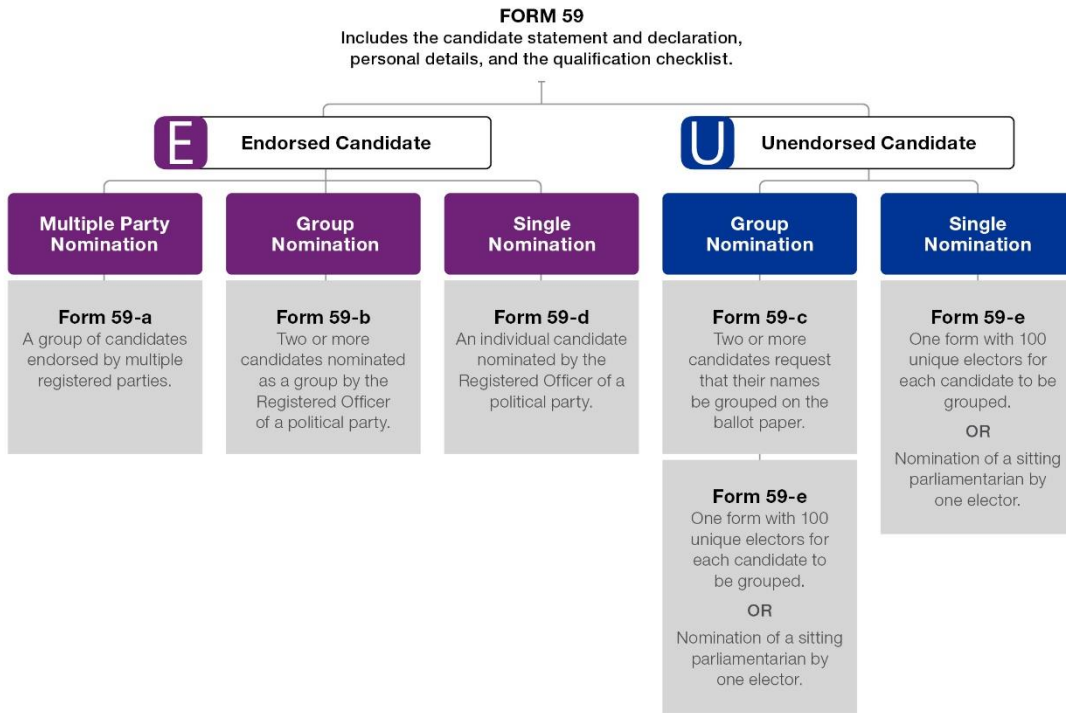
FORM 59
Includes the candidate statement and declaration, personal details, and the qualification checklist.

E Endorsed Candidate

Multiple Party Nomination

Form 59-a
A group of candidates endorsed by multiple registered parties.

Group Nomination

Form 59-b
Two or more candidates nominated as a group by the Registered Officer of a political party.

Single Nomination

Form 59-d
An individual candidate nominated by the Registered Officer of a political party.

U Unendorsed Candidate

Group Nomination

Form 59-c
Two or more candidates request that their names be grouped on the ballot paper.

Form 59-e
One form with 100 unique electors for each candidate to be grouped.
OR
Nomination of a sitting parliamentarian by one elector.

Single Nomination

Form 59-e
One form with 100 unique electors for each candidate to be grouped.
OR
Nomination of a sitting parliamentarian by one elector.